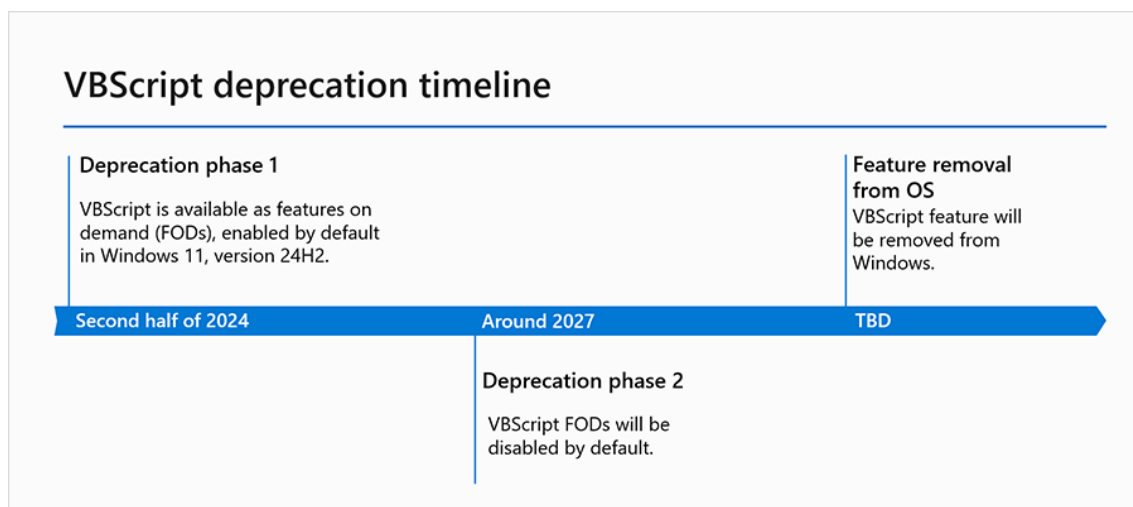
VBScript deprecation timeline

Deprecation phase 1

VBScript is available as features on demand (FODs), enabled by default in Windows 11, version 24H2.

Feature removal from OS

VBScript feature will be removed from Windows.

Second half of 2024

Around 2027

TBD

Deprecation phase 2

VBScript FODs will be disabled by default.